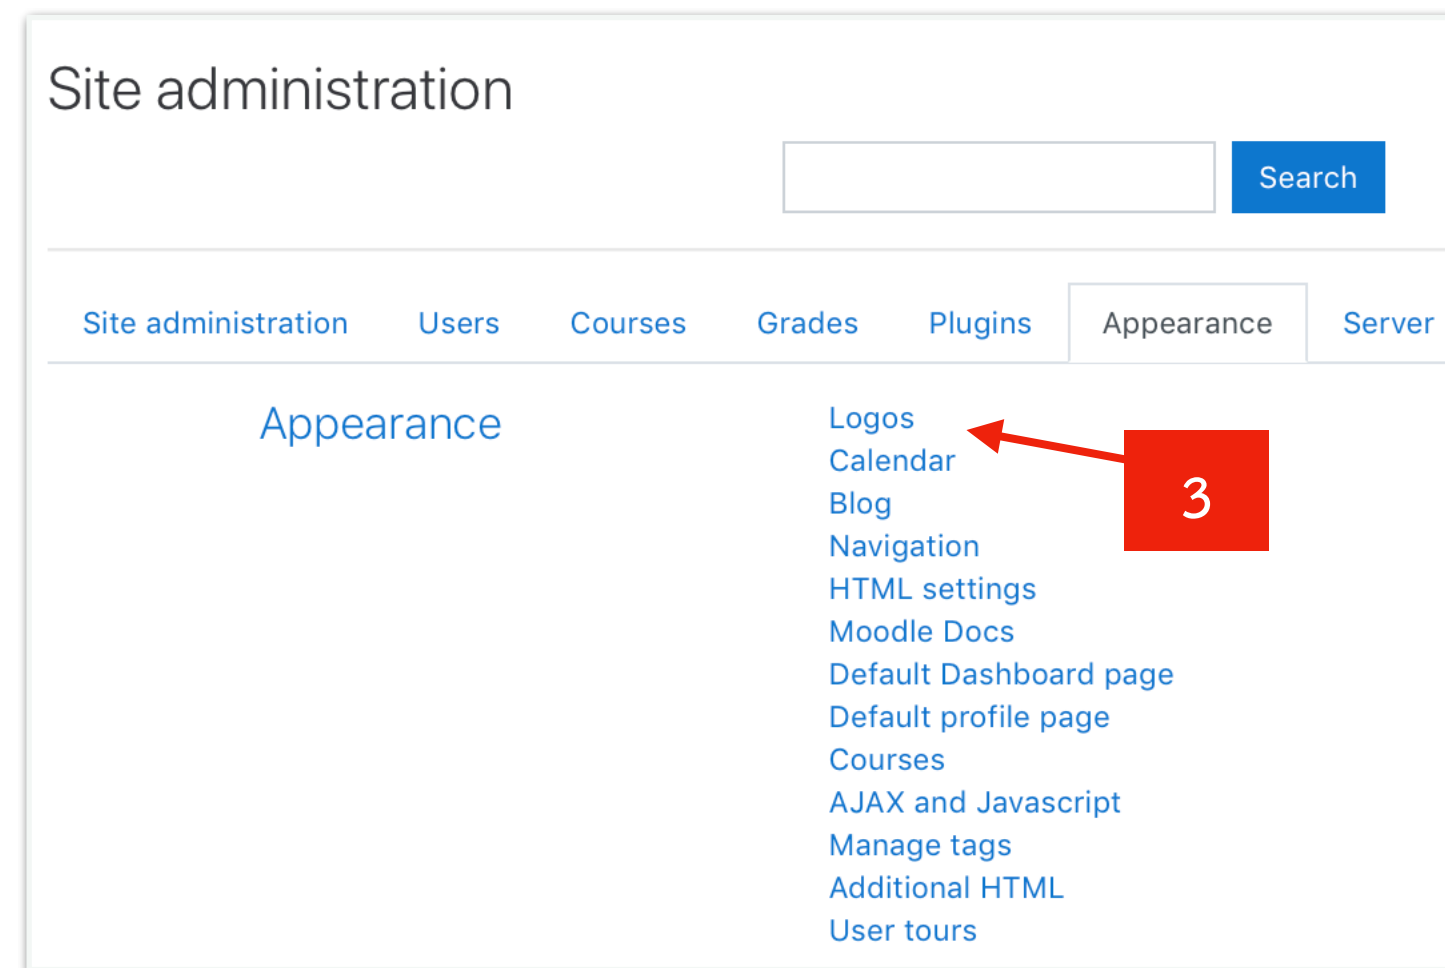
Site administration

Search

Site administration Users Courses Grades Plugins Appearance Server

Appearance

Logos
Calendar
Blog
Navigation
HTML settings
Moodle Docs
Default Dashboard page
Default profile page
Courses
AJAX and Javascript
Manage tags
Additional HTML
User tours

3